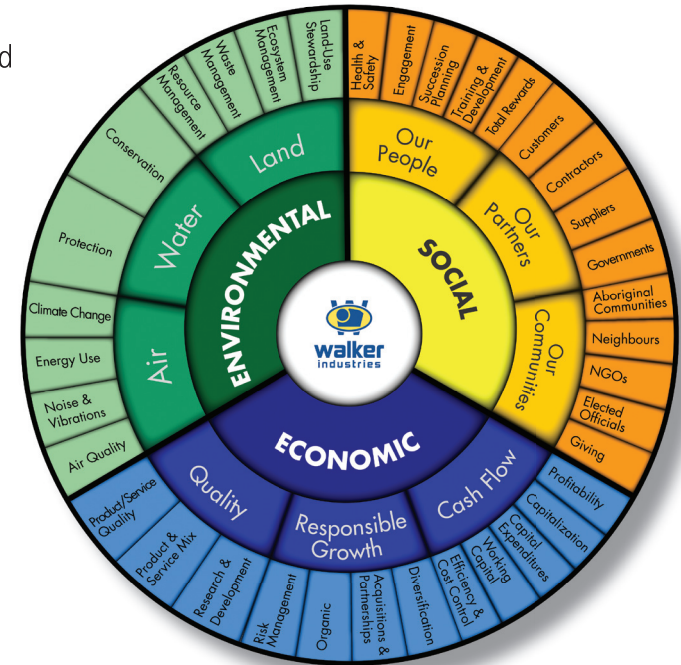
d

walker industries

ENVIRONMENTAL

Land
Land-Use Stewardship
Ecosystem Management
Waste Management
Resource Management

Water
Conservation
Protection

Air
Climate Change
Energy Use
Noise & Vibrations
Air Quality

SOCIAL

Our People
Health & Safety
Engagement
Succession Planning
Training & Development
Total Rewards

Our Partners
Customers
Contractors
Suppliers
Governments

Our Communities
Aboriginal Communities
Neighbours
NGOs
Elected Officials
Giving

ECONOMIC

Cash Flow
Profitability
Capitalization
Capital Expenditures
Working Capital
Efficiency & Cost Control

Responsible Growth
Diversification
Acquisitions & Partnerships
Organic
Risk Management

Quality
Research & Development
Product & Service Mix
Product/Service Quality